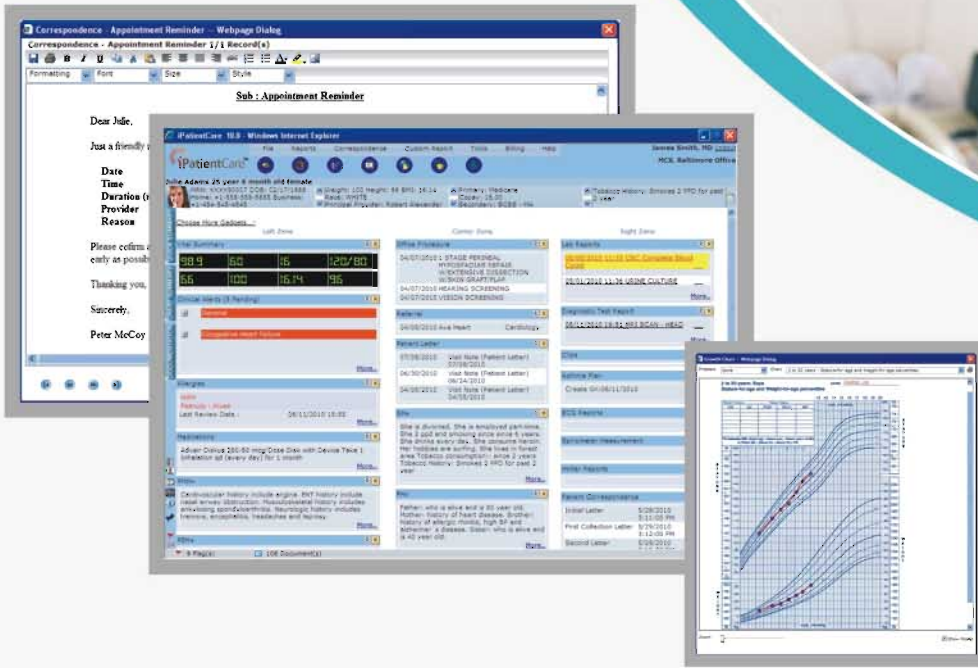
Correspondence - Appointment Reminder -- Webpage Dialog

Correspondence - Appointment Reminder 1/1 Record(s)

Formatting Font Size Style

Sub : Appointment Reminder

Dear Julie,

Just a friendly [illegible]

Date
Time
Duration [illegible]
Provider
Reason

Please confirm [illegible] early as possib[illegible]

Thanking you,

Sincerely,

Peter McCoy

iPatientCare 10.0 - Windows Internet Explorer

iPatientCare

File Reports Correspondence Custom Report Tools Billing Help

James Smith, MD
MCS, Baltimore Office

Julie Adams 25 year 6 month old female

Choose More Gadgets...

Left Zone Center Zone Right Zone

Vital Summary

98.9 60 16 120/80
66 100 16.14 96

Clinical Alerts (5 Pending)

General

Congestive Heart Failure

More...

Allergies

Last Review Date : 06/11/2010 15:00

More...

Medications

Advair Diskus 250-50 mcg/Dose Disk with Device Take 1 inhalation (every day) for 1 month

More...

Hx

Cardiovascular history include angina. ENT history include nasal airway obstruction. Musculoskeletal history includes ankylosing spondyloarthritis. Neurologic history includes tremors, encephalitis, headaches and leprosy.

More...

PDMs

6 Flag(s) 108 Document(s)

Office Procedure

04/07/2010 STAGE PERINEAL HYPOSPADIAS REPAIR W/EXTENSIVE DISSECTION W/SKIN GRAFT/FLAP
04/07/2010 HEARING SCREENING
04/07/2010 VISION SCREENING

Referral

04/09/2010 Ava Heart Cardiology

Patient Letter

07/28/2010 Visit Note (Patient Letter) 07/28/2010
06/30/2010 Visit Note (Patient Letter) 06/14/2010
04/14/2010 Visit Note (Patient Letter) 04/05/2010

Sho

She is divorced. She is employed part-time. She 2 ppd and smoking since since 6 years. She drinks every day. She consumes heroin. Her hobbies are surfing. She lives in forest area Tobacco consumption : since 2 years Tobacco History: Smokes 2 PPD for past 2 year

More...

Fhx

Father, who is alive and is 50 year old. Mother: history of heart disease. Brother: history of allergic rhinitis, high BP and Alzheimer' s disease. Sister: who is alive and is 40 year old.

More...

Lab Reports

More...

Diagnostic Test Report

More...

Clips

Action Plan

Create On 06/11/2010

ECG Reports

Spirometer Measurement

Holter Reports

Patient Correspondence

Initial Letter 5/28/2010
First Collection Letter 5/29/2010
Second Letter 5/29/2010

Growth Chart - Webpage Dialog